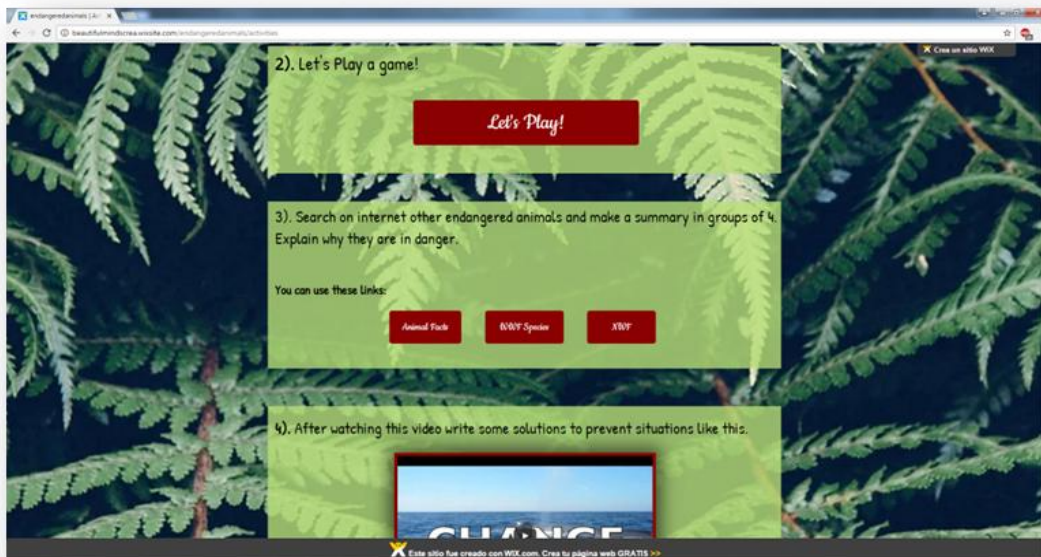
endangeredanimals | A ×

beautifulmindscrea.wixsite.com/endangeredanimals/activities

Crea un sitio WIX

2). Let's Play a game!

Let's Play!

3). Search on internet other endangered animals and make a summary in groups of 4. Explain why they are in danger.

You can use these links:

Animal Facts

WWF Species

WWF

4). After watching this video write some solutions to prevent situations like this.

CHANGE

Este sitio fue creado con WIX.com. Crea tu página web GRATIS >>